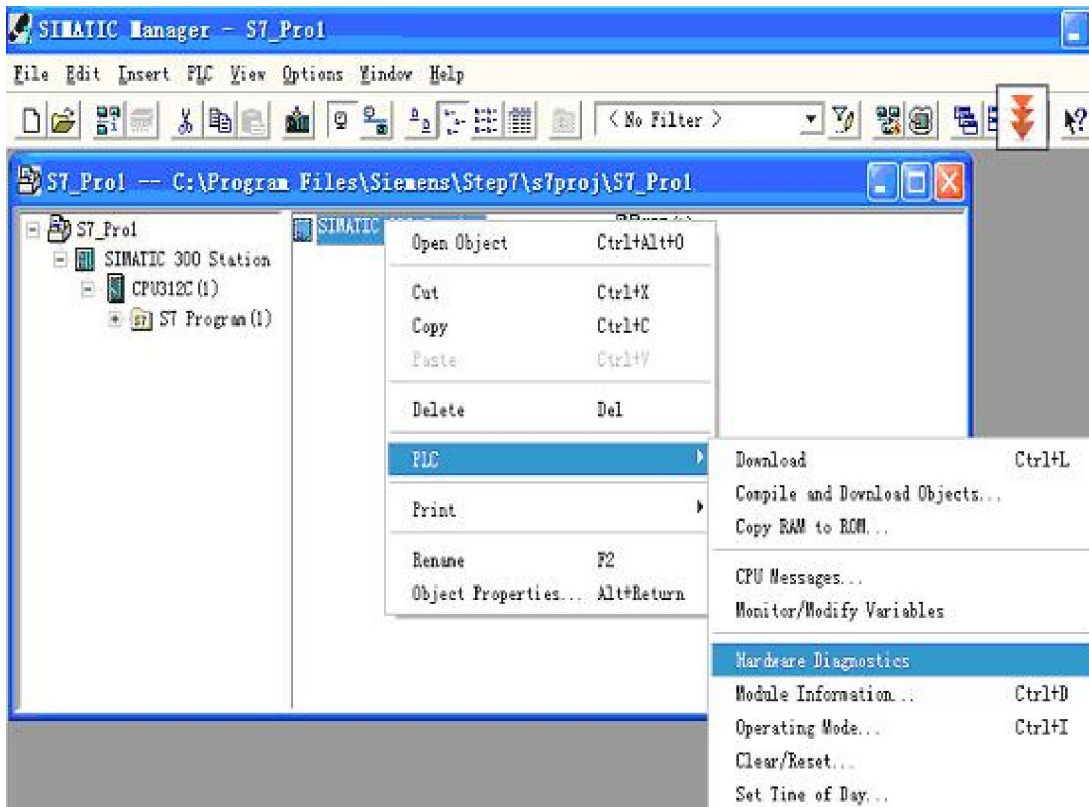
SIMATIC Manager - S7_Pro1

File Edit Insert PLC View Options Window Help

< No Filter >

S7_Pro1 -- C:\Program Files\Siemens\Step7\s7proj\S7_Pro1

S7_Pro1
SIMATIC 300 Station
CPU312C(1)
S7 Program(1)

SIMATIC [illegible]

Open Object Ctrl+Alt+O
Cut Ctrl+X
Copy Ctrl+C
Paste Ctrl+V
Delete Del
PLC
Print
Rename F2
Object Properties... Alt+Return

Download Ctrl+L
Compile and Download Objects...
Copy RAM to ROM...
CPU Messages...
Monitor/Modify Variables
Hardware Diagnostics
Module Information... Ctrl+D
Operating Mode... Ctrl+I
Clear/Reset...
Set Time of Day...